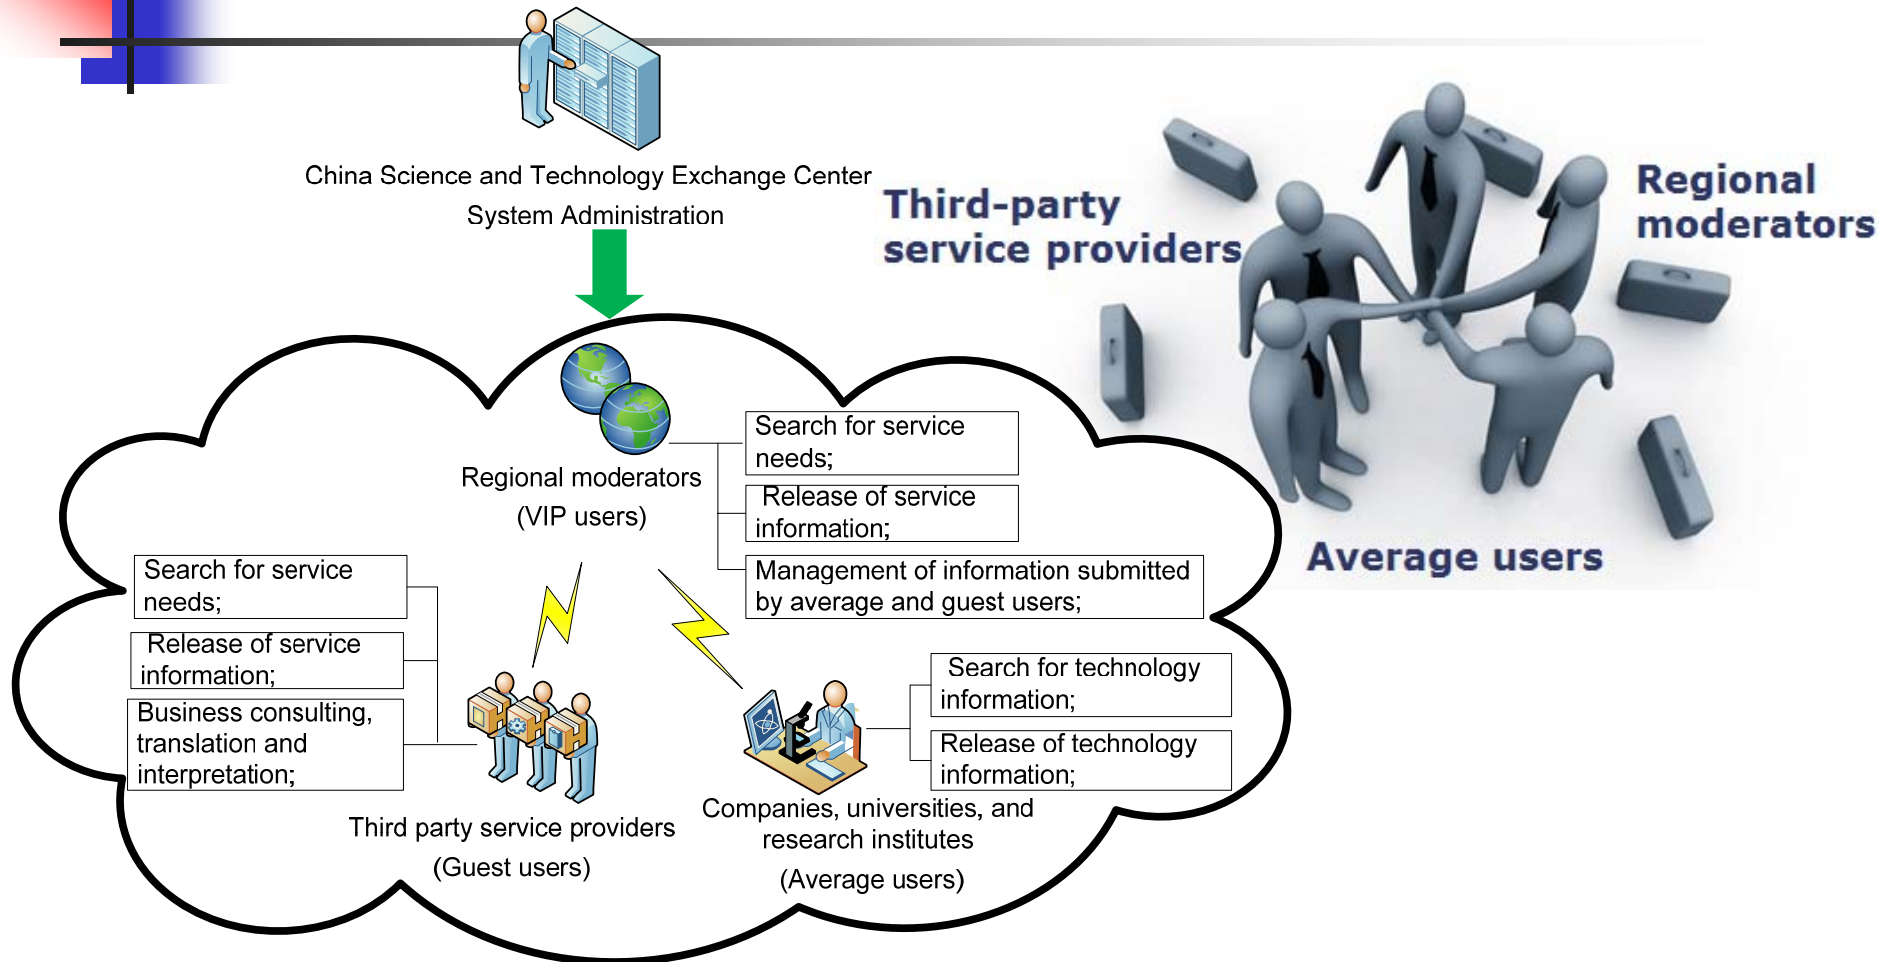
China Science and Technology Exchange Center System Administration

Third-party service providers

Regional moderators

Average users

Regional moderators (VIP users)

Search for service needs;

Release of service information;

Management of information submitted by average and guest users;

Search for service needs;

Release of service information;

Business consulting, translation and interpretation;

Third party service providers (Guest users)

Search for technology information;

Release of technology information;

Companies, universities, and research institutes (Average users)